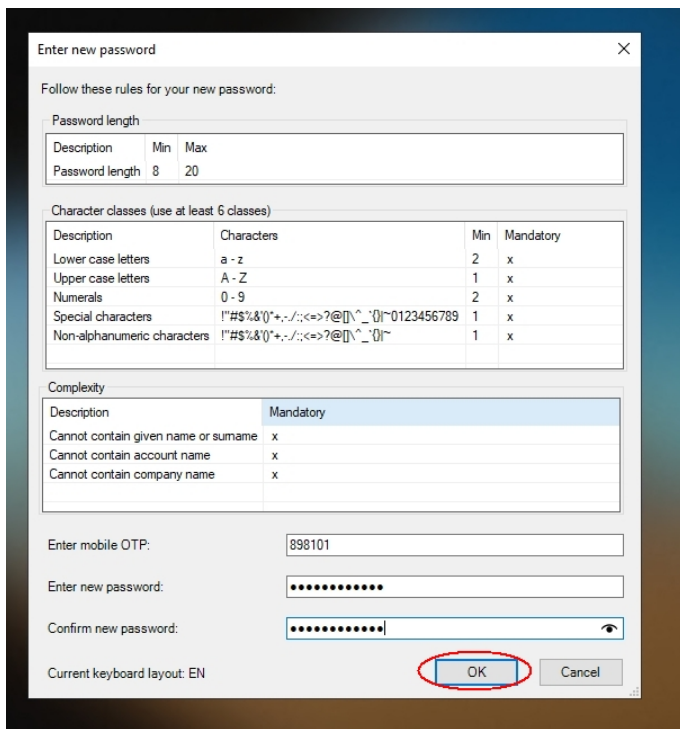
Enter new password

Follow these rules for your new password:

Password length

| Description | Min | Max |
|---|---|---|
| Password length | 8 | 20 |

Character classes (use at least 6 classes)

| Description | Characters | Min | Mandatory |
|---|---|---|---|
| Lower case letters | a - z | 2 | x |
| Upper case letters | A - Z | 1 | x |
| Numerals | 0 - 9 | 2 | x |
| Special characters | !"#$%&'()*+,-./:;<=>?@[]\^_`{}|~0123456789 | 1 | x |
| Non-alphanumeric characters | !"#$%&'()*+,-./:;<=>?@[]\^_`{}|~ | 1 | x |

Complexity

| Description | Mandatory |
|---|---|
| Cannot contain given name or surname | x |
| Cannot contain account name | x |
| Cannot contain company name | x |

Enter mobile OTP: 898101

Enter new password: ••••••••••••

Confirm new password: ••••••••••••

Current keyboard layout: EN

OK

Cancel